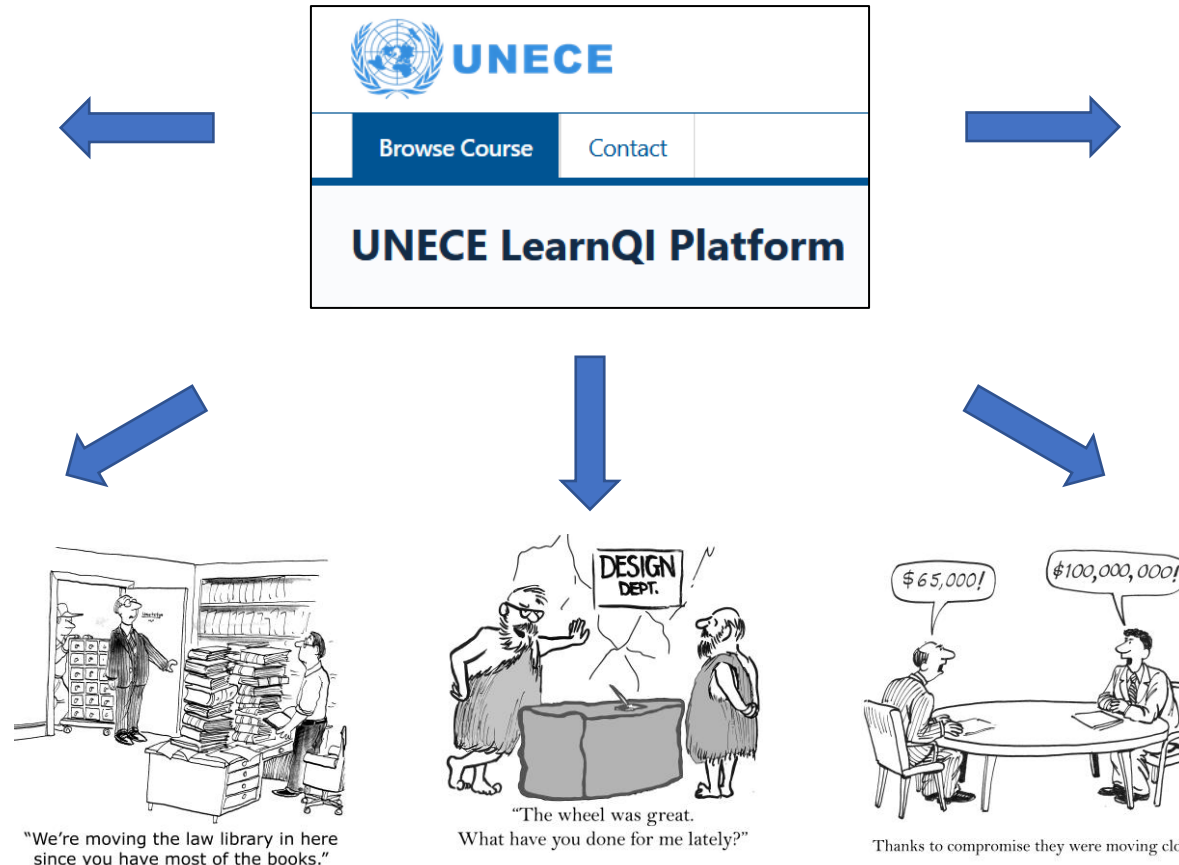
UNECE

Browse Course Contact

UNECE LearnQI Platform

"We're moving the law library in here since you have most of the books."

DESIGN DEPT.

"The wheel was great. What have you done for me lately?"

$65,000!

$100,000,000!

Thanks to compromise they were moving clo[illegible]